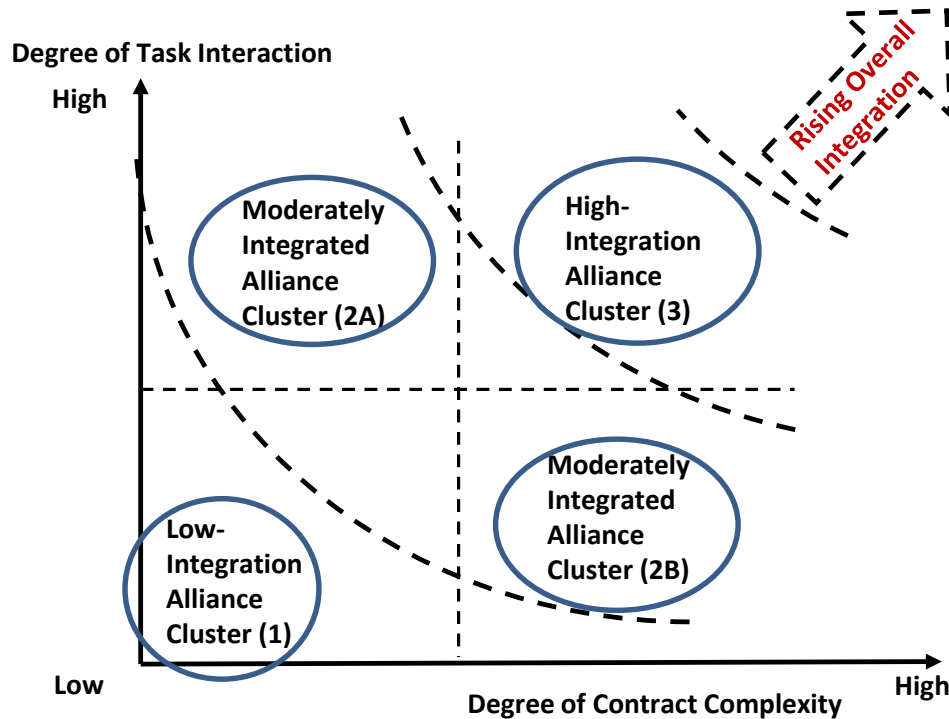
Degree of Task Interaction

High

Rising Overall Integration

Moderately Integrated Alliance Cluster (2A)

High-Integration Alliance Cluster (3)

Moderately Integrated Alliance Cluster (2B)

Low-Integration Alliance Cluster (1)

Low

Degree of Contract Complexity

High